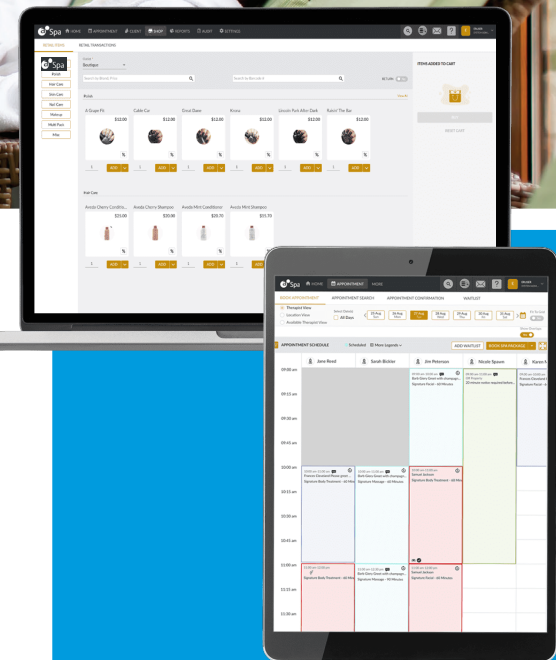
Spa HOME APPOINTMENT CLIENT SHOP REPORTS AUDIT SETTINGS

RETAIL ITEMS RETAIL TRANSACTIONS

Spa

Brush

Hair Care

Skin Care

Nail Care

Makeup

Multi Pack

Misc

Outlet
Boutique

Search by Brand, Price

Search by Barcode #

All Color

ITEMS ADDED TO CART

Brush

A Grape Fit $12.00
Cable Car $12.00
Dose Dame $12.00
Kroco $12.00
Lincoln Park After Dark $12.00
Rollin' The Bar $12.00

ADD

Hair Care

Aveda Cherry Conditio... $25.00
Aveda Cherry Shampoo $20.00
Aveda Mint Conditioner $20.70
Aveda Mint Shampoo $15.70

ADD

Spa HOME APPOINTMENT MORE

BOOK APPOINTMENT APPOINTMENT SEARCH APPOINTMENT CONFIRMATION WAITLIST

Therapist View
Location View
Available Therapist View

All Days

APPOINTMENT SCHEDULE Scheduled More Legends

ADD WAITLIST BOOK SPA PACKAGE

Jane Reed
Sarah Bickler
Jim Peterson
Nicole Spawn
Karen

09:00 am
09:15 am
09:30 am
09:45 am
10:00 am
10:15 am
10:30 am
10:45 am
11:00 am
11:15 am
11:30 am

Birth Glenn Doset with champagn...
Signature Facial - 60 Minutes

Frances Cleveland Henna pirat...
Signature Body Treatment - 60 Mi...

Birth Glenn Doset with champagn...
Signature Massage - 90 Minutes

Samuel Jackson
Signature Body Treatment - 60 Mi...

Signature Body Treatment - 60 Mi...

Signature Massage - 90 Minutes

Samuel Jackson
Signature Facial - 60 Minutes